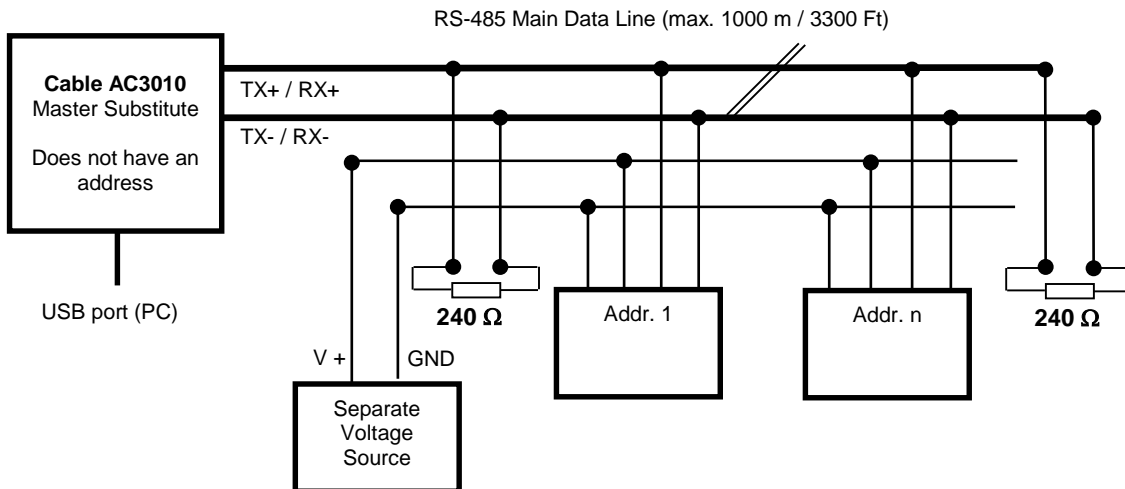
RS-485 Main Data Line (max. 1000 m / 3300 Ft)

Cable AC3010
Master Substitute

Does not have an address

TX+ / RX+

TX- / RX-

USB port (PC)

240 Ω

Addr. 1

Addr. n

240 Ω

V +

GND

Separate Voltage Source